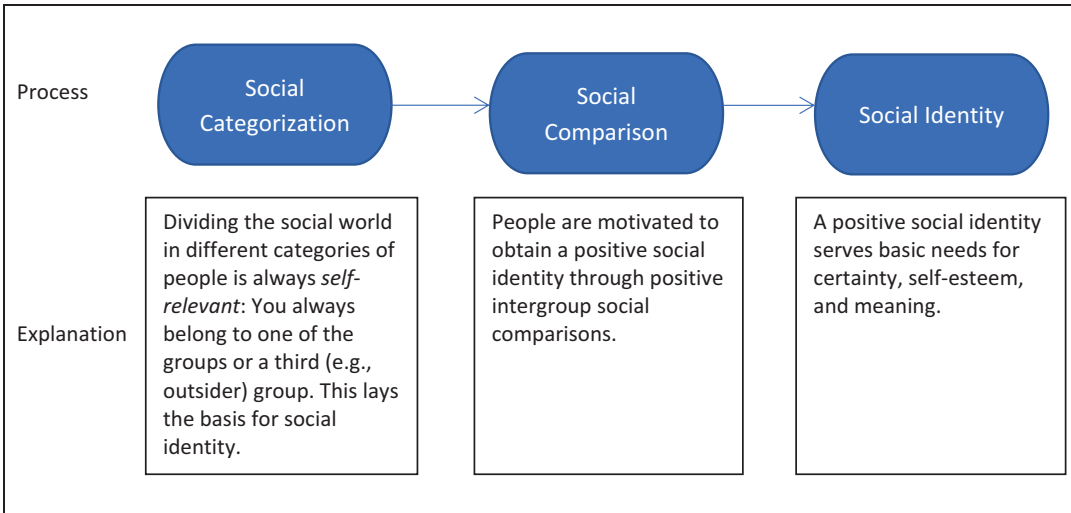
Process

Social Categorization

Social Comparison

Social Identity

Explanation

Dividing the social world in different categories of people is always self-relevant: You always belong to one of the groups or a third (e.g., outsider) group. This lays the basis for social identity.

People are motivated to obtain a positive social identity through positive intergroup social comparisons.

A positive social identity serves basic needs for certainty, self-esteem, and meaning.